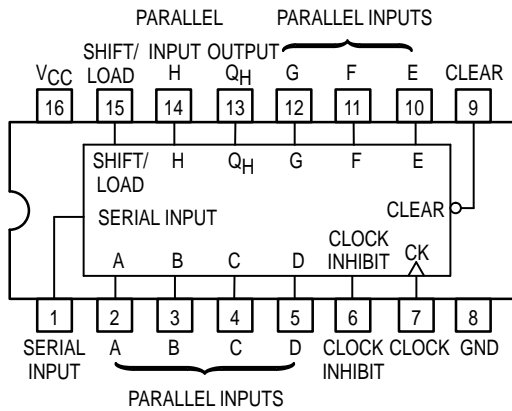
PARALLEL PARALLEL INPUTS

SHIFT/ LOAD INPUT H OUTPUT $Q_H$ G F E

$V_{CC}$ CLEAR

16 15 14 13 12 11 10 9

SHIFT/ LOAD H $Q_H$ G F E

CLEAR

SERIAL INPUT

CLOCK INHIBIT

A B C D CK

1 2 3 4 5 6 7 8

SERIAL INPUT A B C D CLOCK INHIBIT CLOCK GND

PARALLEL INPUTS